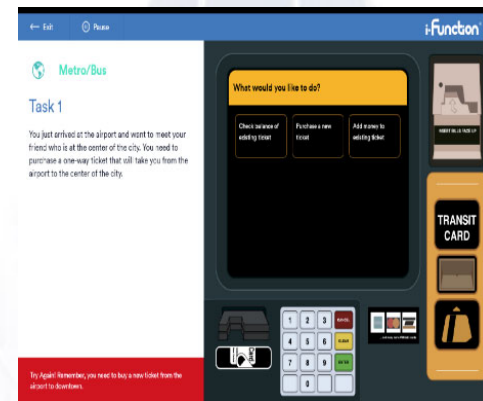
← Exit

Pause

i-Function

Metro/Bus

Task 1

You just arrived at the airport and want to meet your friend who is at the center of the city. You need to purchase a one-way ticket that will take you from the airport to the center of the city.

Try Again! Remember, you need to buy a new ticket from the airport to downtown.

What would you like to do?

Check balance of existing ticket

Purchase a new ticket

Add money to existing ticket

INSERT BILLS FACE UP

TRANSIT CARD

1 2 3 CANCEL
4 5 6 CLEAR
7 8 9 ENTER
0